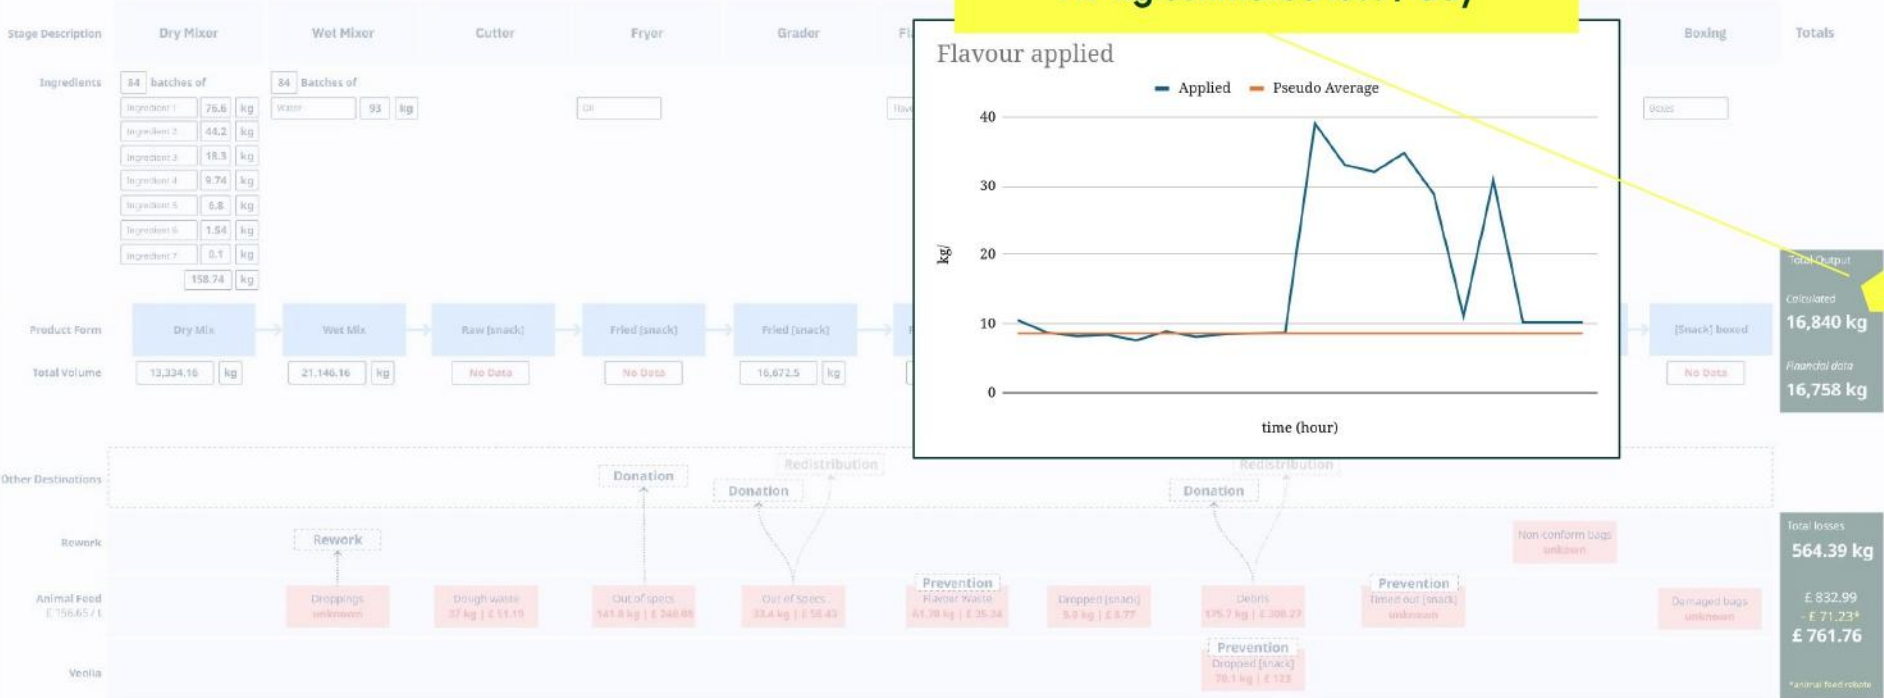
Stage Description | Dry Mixer | Wet Mixer | Cutter | Fryer | Grader | Fl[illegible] | Boxing | Totals

Ingredients

84 batches of
Ingredient 1 76.6 kg
Ingredient 2 44.2 kg
Ingredient 3 18.3 kg
Ingredient 4 9.74 kg
Ingredient 5 6.8 kg
Ingredient 6 1.54 kg
Ingredient 7 0.1 kg
158.74 kg

84 Batches of
Water 93 kg

Oil

Flav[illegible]

Boxes

Flavour applied

Applied
Pseudo Average

40
30
20
10
0

kg/

time (hour)

Total Output
Calculated
16,840 kg
Financial data
16,758 kg

Product Form: Dry Mix → Wet Mix → Raw [snack] → Fried [snack] → Fried [snack] → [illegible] → [Snack] boxed

Total Volume: 13,334.16 kg | 21,146.16 kg | No Data | No Data | 16,672.5 kg | No Data

Other Destinations

Donation
Redistribution
Donation
Redistribution
Donation

Rework
Rework
Non conform bags
unknown

Total losses
564.39 kg

Animal Feed
£ 156.65 / t

Droppings
unknown

Dough waste
37 kg | £ 11.19

Out of specs
141.8 kg | £ 248.08

Out of Specs
33.4 kg | £ 58.43

Prevention
Flavour Waste
61.78 kg | £ 35.34

Dropped [snack]
5.0 kg | £ 8.77

Debris
175.7 kg | £ 308.27

Prevention
Timed out [snack]
unknown

Damaged bags
unknown

£ 832.99
- £ 71.23*
£ 761.76

Veolia

Prevention
Dropped [snack]
70.1 kg | £ 123

*animal feed rebate